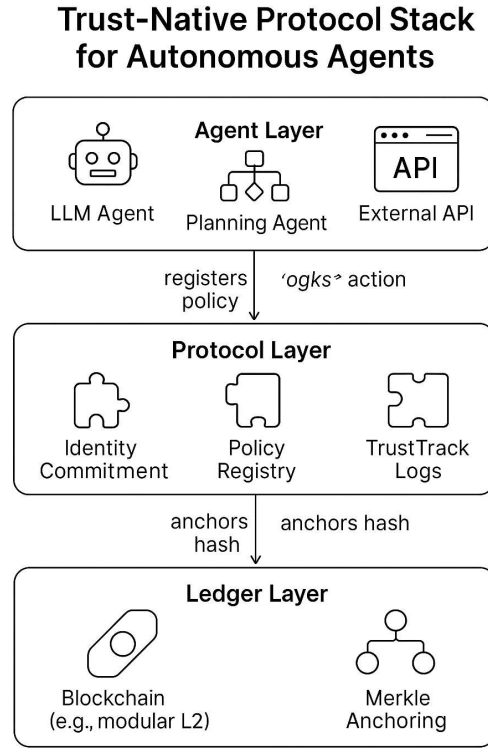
Trust-Native Protocol Stack for Autonomous Agents

Agent Layer

LLM Agent

Planning Agent

API

External API

registers policy

'ogks* action

Protocol Layer

Identity Commitment

Policy Registry

TrustTrack Logs

anchors hash

anchors hash

Ledger Layer

Blockchain (e.g., modular L2)

Merkle Anchoring